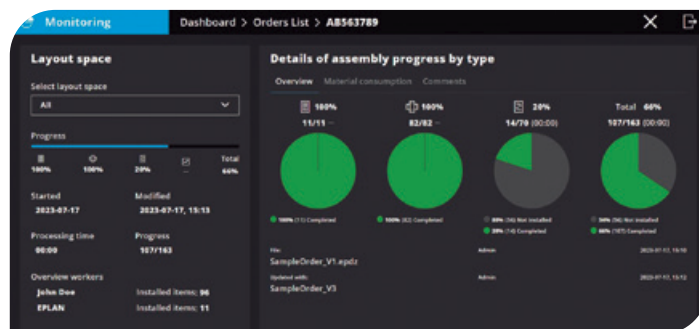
Monitoring

Dashboard > Orders List > AB563789

Layout space

Select layout space

All

Progress

100% 100% 20% – Total 66%

Started
2023-07-17

Modified
2023-07-17, 15:13

Processing time
00:00

Progress
107/163

Overview workers

John Doe Installed items: 96

EPLAN Installed items: 11

Details of assembly progress by type

Overview Material consumption Comments

100%
11/11 –

100%
82/82 –

20%
14/70 (00:00)

Total 66%
107/163 (00:00)

100% (11) Completed

100% (82) Completed

80% (56) Not installed
20% (14) Completed

34% (56) Not installed
66% (107) Completed

File:
SampleOrder_V1.epdz
Admin 2023-07-17, 15:10

Updated with:
SampleOrder_V3
Admin 2023-07-17, 15:13